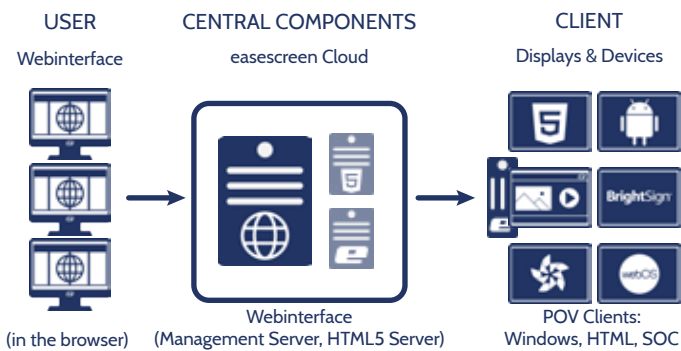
USER

Webinterface

(in the browser)

CENTRAL COMPONENTS

easescreen Cloud

Webinterface
(Management Server, HTML5 Server)

CLIENT

Displays & Devices

5

BrightSign

webOS

POV Clients:
Windows, HTML, SOC